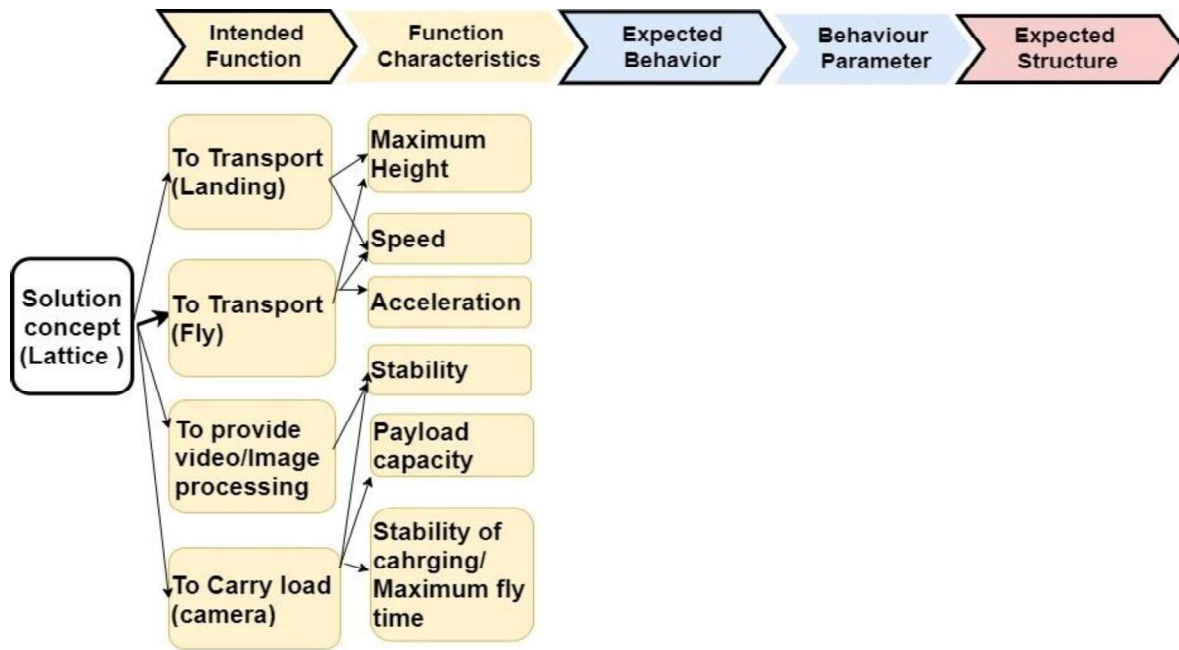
Intended Function

Function Characteristics

Expected Behavior

Behaviour Parameter

Expected Structure

Solution concept (Lattice )

To Transport (Landing)

To Transport (Fly)

To provide video/Image processing

To Carry load (camera)

Maximum Height

Speed

Acceleration

Stability

Payload capacity

Stability of cahrging/ Maximum fly time